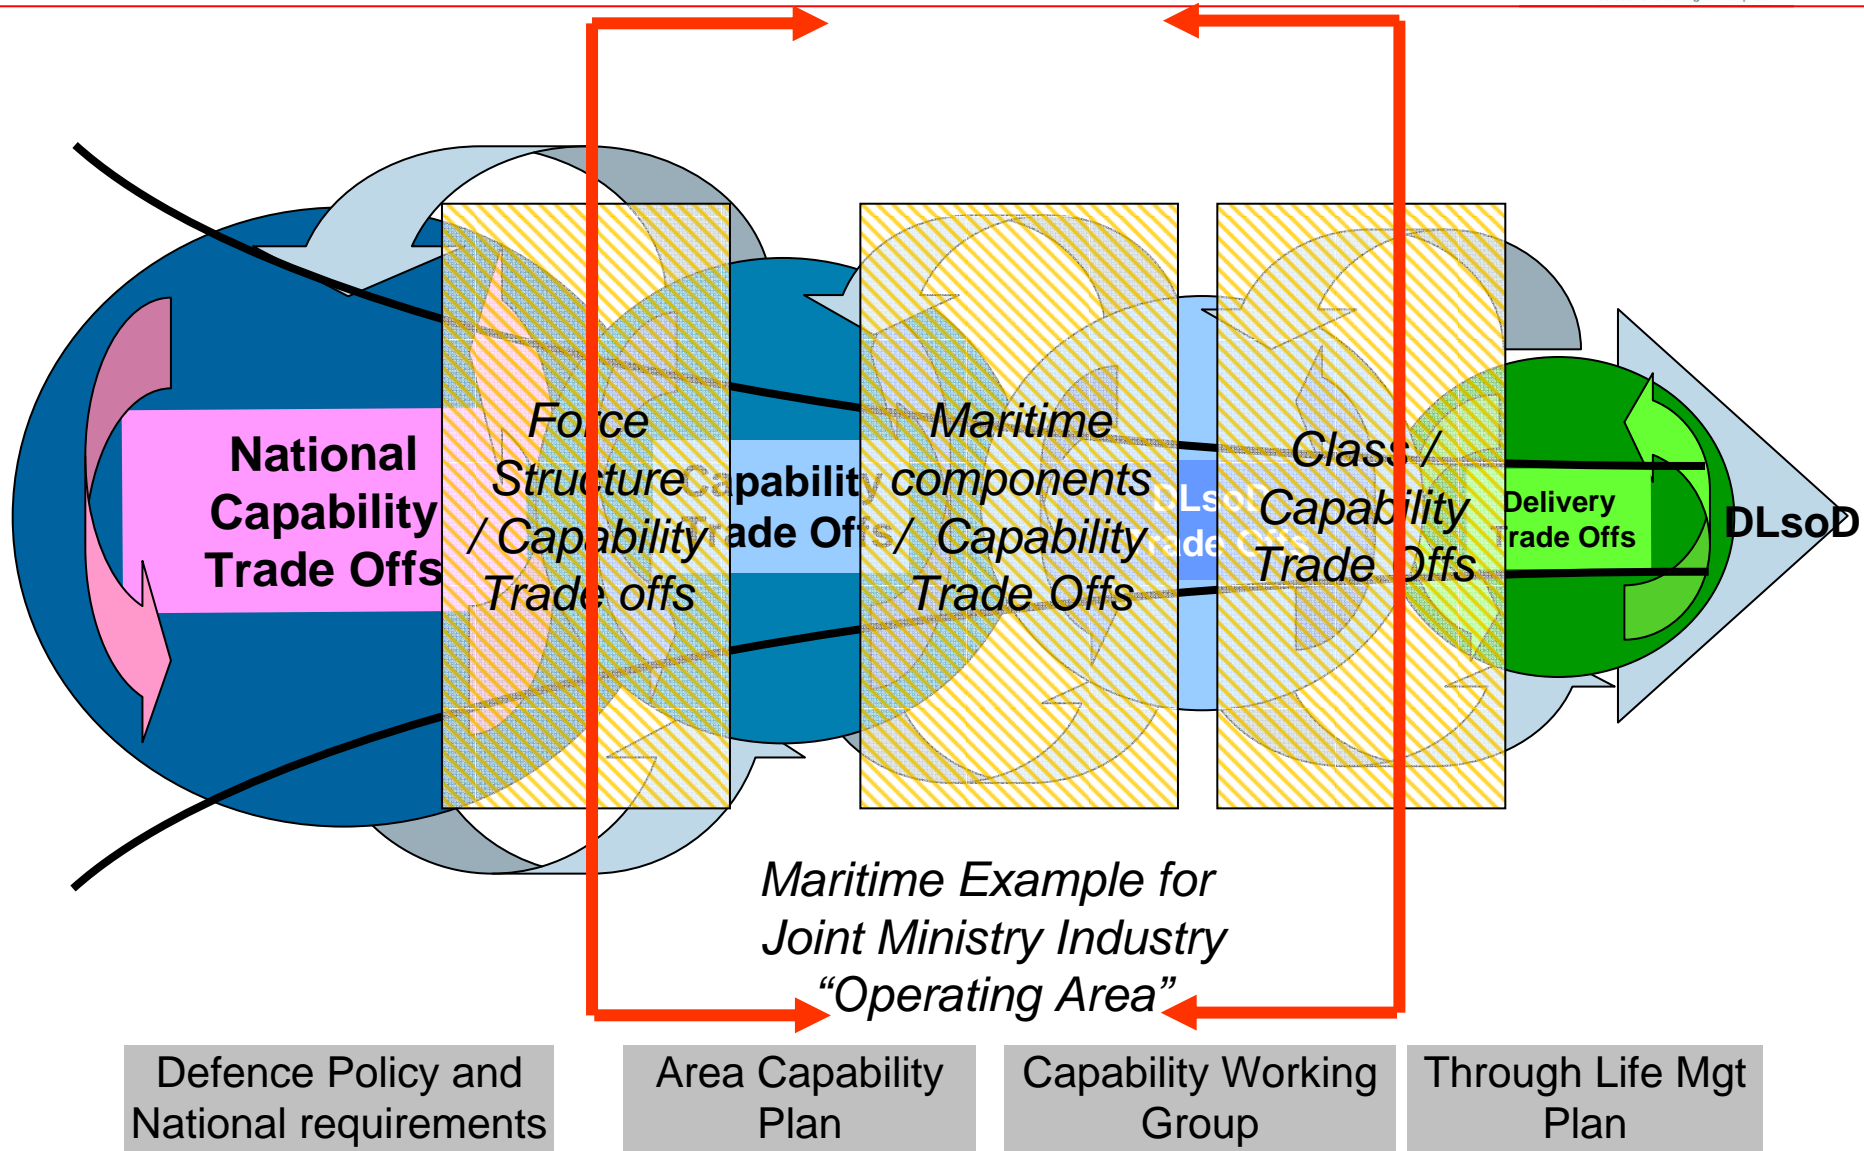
National Capability Trade Offs

Force Structure / Capability Trade offs

Capability Trade Offs

Maritime components / Capability Trade Offs

DLsoD Trade Offs

Class / Capability Trade Offs

Delivery Trade Offs

DLsoD

Maritime Example for Joint Ministry Industry "Operating Area"

Defence Policy and National requirements

Area Capability Plan

Capability Working Group

Through Life Mgt Plan